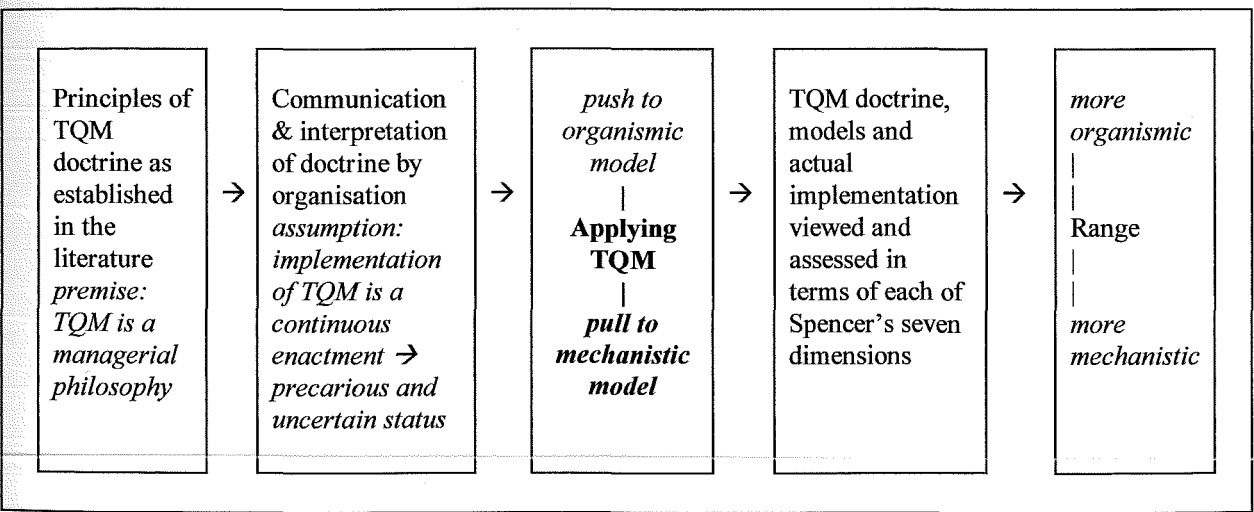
Principles of TQM doctrine as established in the literature *premise: TQM is a managerial philosophy*

→

Communication & interpretation of doctrine by organisation *assumption: implementation of TQM is a continuous enactment → precarious and uncertain status*

→

*push to organismic model*
|
**Applying TQM**
|
***pull to mechanistic model***

→

TQM doctrine, models and actual implementation viewed and assessed in terms of each of Spencer's seven dimensions

→

*more organismic*
|
|
Range
|
|
*more mechanistic*